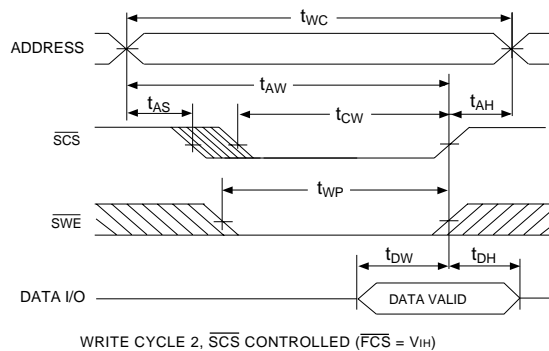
$t_{WC}$

ADDRESS

$t_{AW}$

$t_{AS}$

$t_{CW}$

$t_{AH}$

$\overline{SCS}$

$t_{WP}$

$\overline{SWE}$

$t_{DW}$

$t_{DH}$

DATA I/O

DATA VALID

WRITE CYCLE 2, $\overline{SCS}$ CONTROLLED ($\overline{FCS}$ = $V_{IH}$)